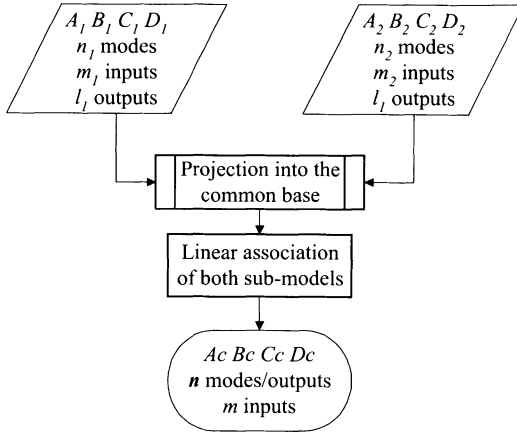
$A_1$ $B_1$ $C_1$ $D_1$
$n_1$ modes
$m_1$ inputs
$l_1$ outputs

$A_2$ $B_2$ $C_2$ $D_2$
$n_2$ modes
$m_2$ inputs
$l_1$ outputs

Projection into the common base

Linear association of both sub-models

Ac Bc Cc Dc
$\boldsymbol{n}$ modes/outputs
$m$ inputs